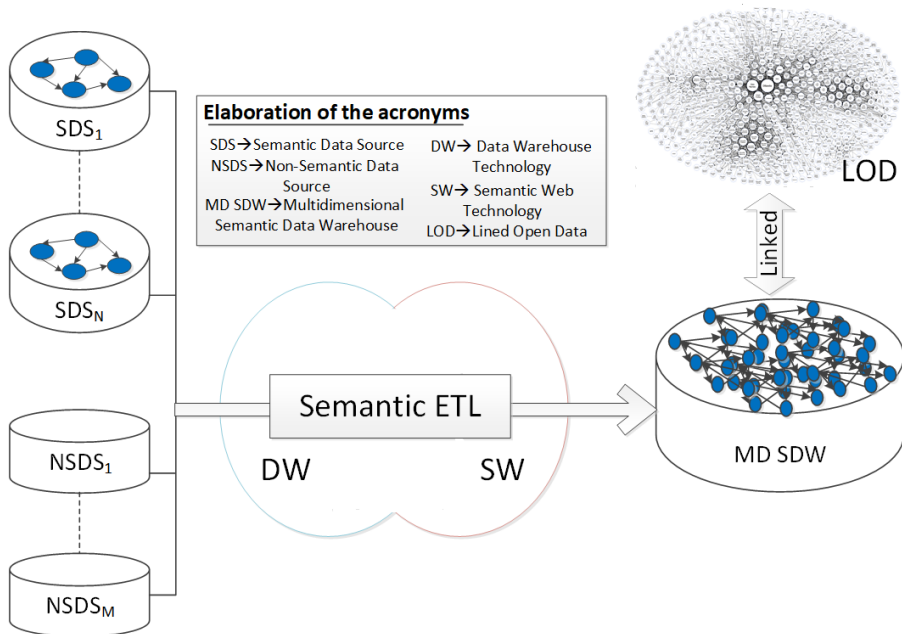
$SDS_1$

$SDS_N$

$NSDS_1$

$NSDS_M$

**Elaboration of the acronyms**

SDS→Semantic Data Source
NSDS→Non-Semantic Data Source
MD SDW→Multidimensional Semantic Data Warehouse

DW→ Data Warehouse Technology
SW→ Semantic Web Technology
LOD→Lined Open Data

LOD

Linked

Semantic ETL

DW

SW

MD SDW